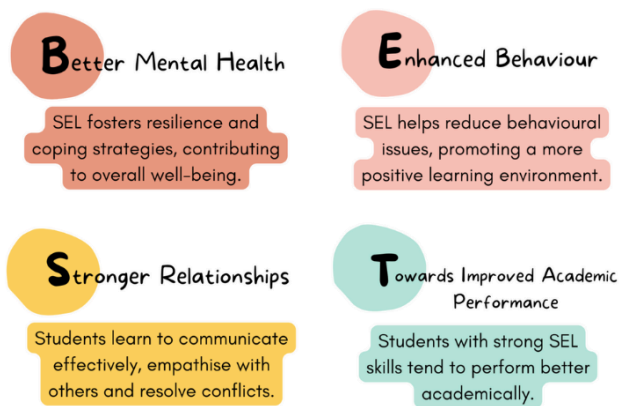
Better Mental Health

SEL fosters resilience and coping strategies, contributing to overall well-being.

Enhanced Behaviour

SEL helps reduce behavioural issues, promoting a more positive learning environment.

Stronger Relationships

Students learn to communicate effectively, empathise with others and resolve conflicts.

Towards Improved Academic Performance

Students with strong SEL skills tend to perform better academically.